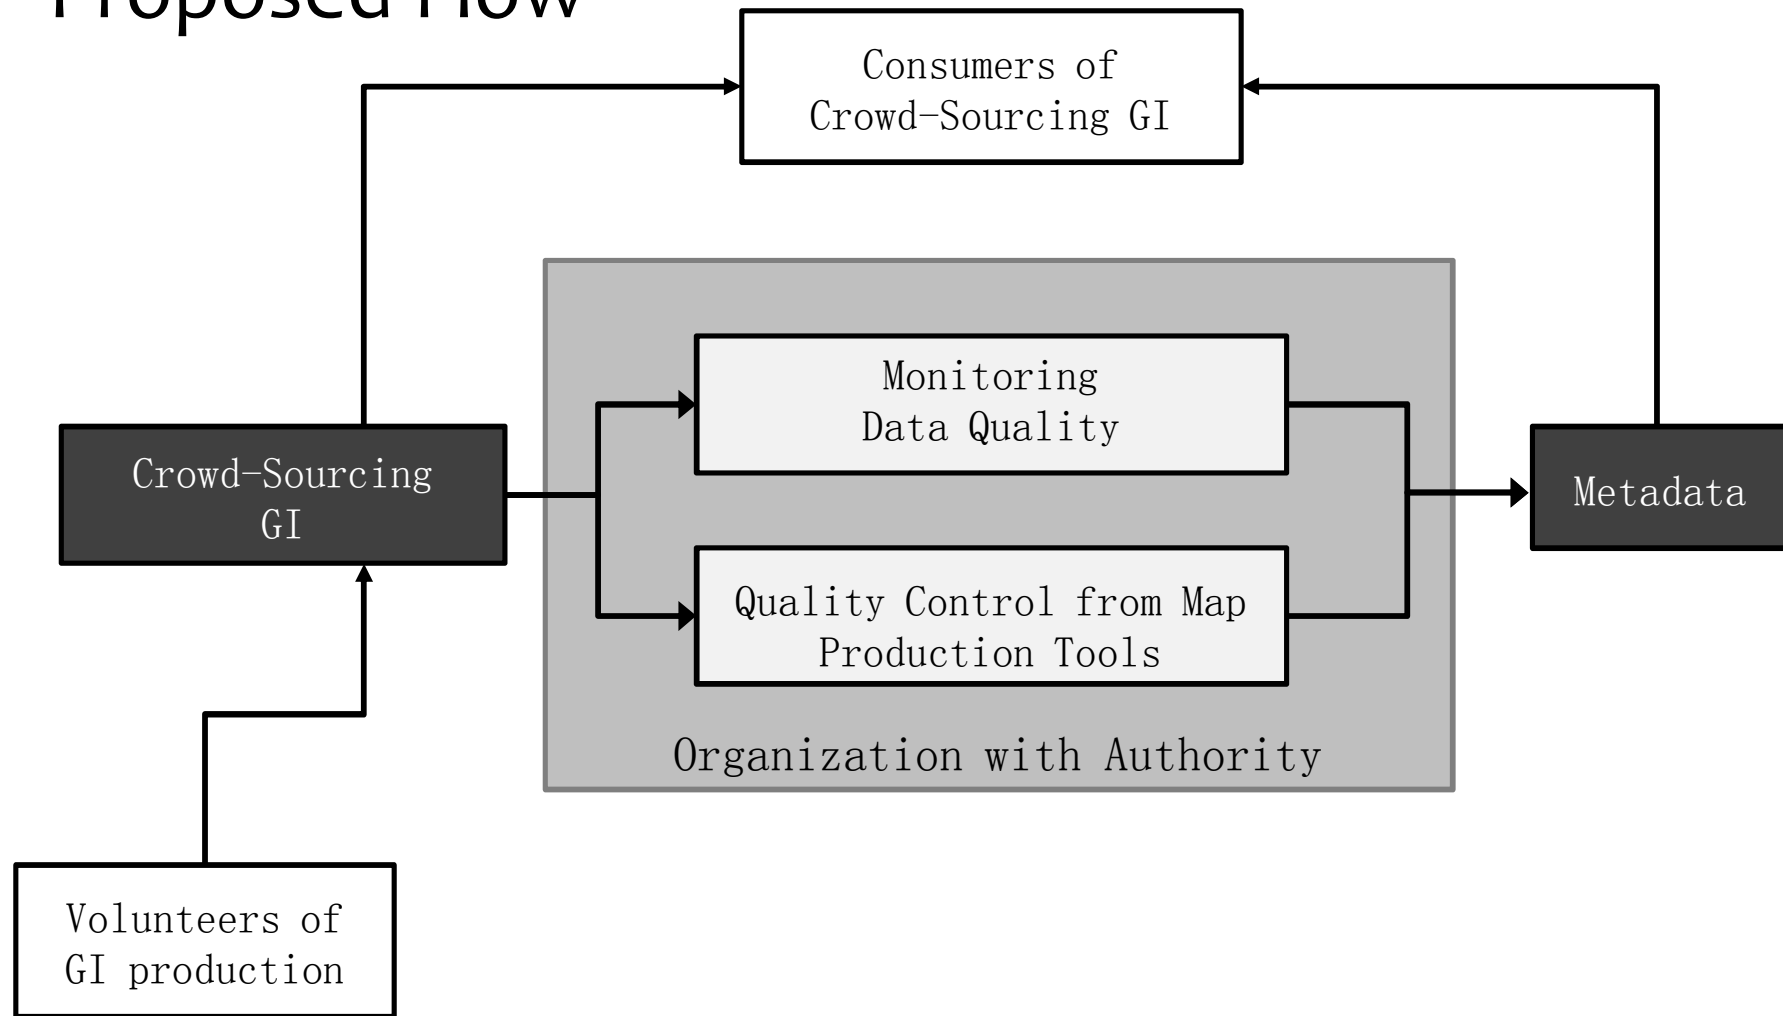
Proposed Flow

Consumers of Crowd-Sourcing GI

Monitoring Data Quality

Crowd-Sourcing GI

Metadata

Quality Control from Map Production Tools

Organization with Authority

Volunteers of GI production